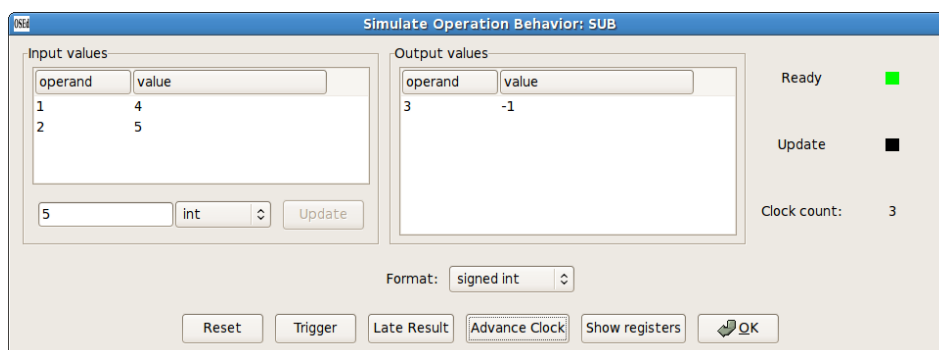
OSEd

Simulate Operation Behavior: SUB

Input values

| operand | value |
|---|---|
| 1 | 4 |
| 2 | 5 |

5 int Update

Output values

| operand | value |
|---|---|
| 3 | -1 |

Ready

Update

Clock count: 3

Format: signed int

Reset Trigger Late Result Advance Clock Show registers OK